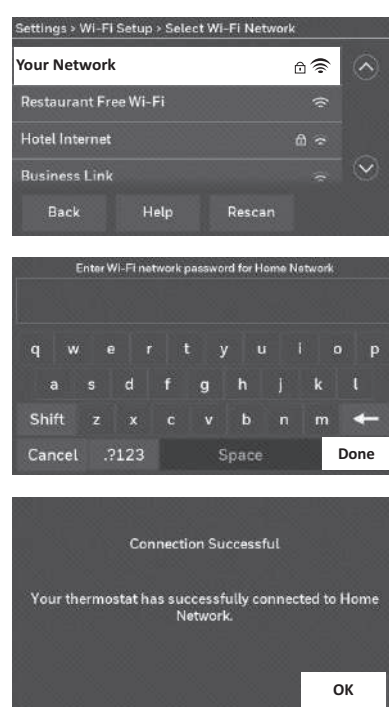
Settings › Wi-Fi Setup › Select Wi-Fi Network

Your Network

Restaurant Free Wi-Fi

Hotel Internet

Business Link

Back Help Rescan

Enter Wi-Fi network password for Home Network

q w e r t y u i o p

a s d f g h j k l

Shift z x c v b n m

Cancel .?123 Space Done

Connection Successful

Your thermostat has successfully connected to Home Network.

OK